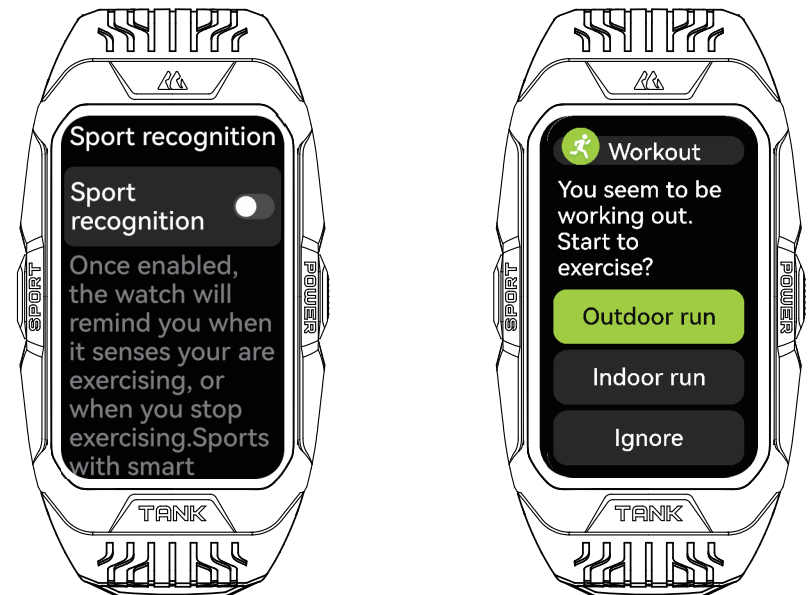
Sport recognition

Sport recognition

Once enabled, the watch will remind you when it senses your are exercising, or when you stop exercising.Sports with smart

SPORT

POWER

TANK

Workout

You seem to be working out. Start to exercise?

Outdoor run

Indoor run

Ignore

SPORT

POWER

TANK